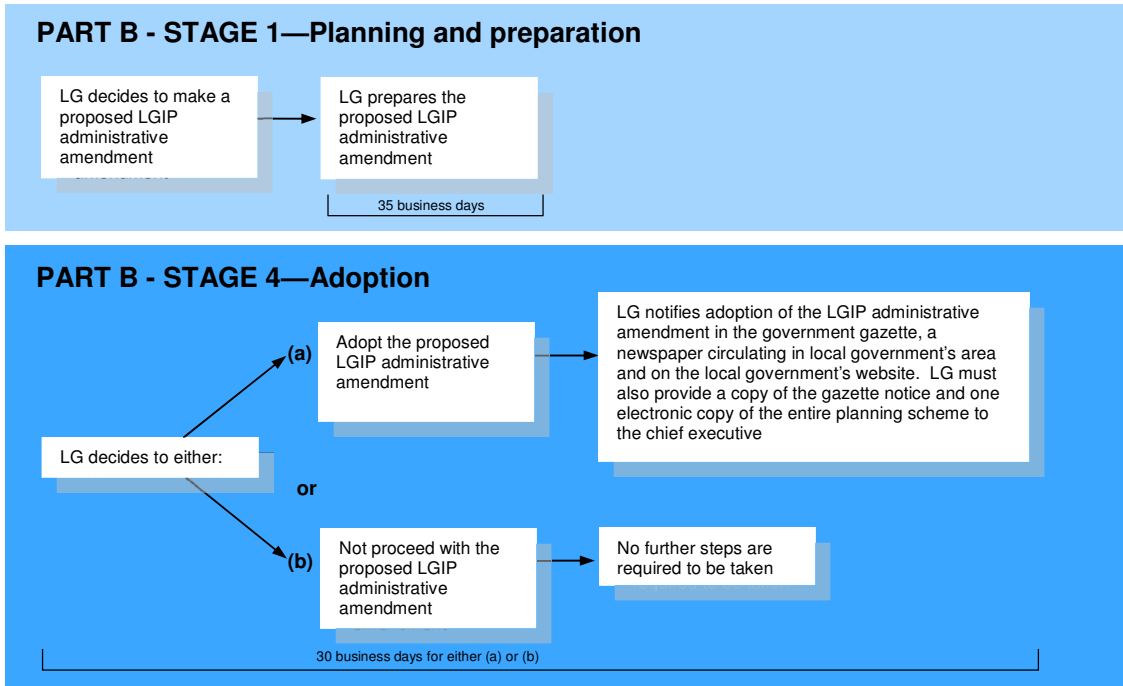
PART B - STAGE 1—Planning and preparation

LG decides to make a proposed LGIP administrative amendment

LG prepares the proposed LGIP administrative amendment

35 business days

PART B - STAGE 4—Adoption

LG decides to either:

(a)

Adopt the proposed LGIP administrative amendment

LG notifies adoption of the LGIP administrative amendment in the government gazette, a newspaper circulating in local government's area and on the local government's website. LG must also provide a copy of the gazette notice and one electronic copy of the entire planning scheme to the chief executive

or

(b)

Not proceed with the proposed LGIP administrative amendment

No further steps are required to be taken

30 business days for either (a) or (b)